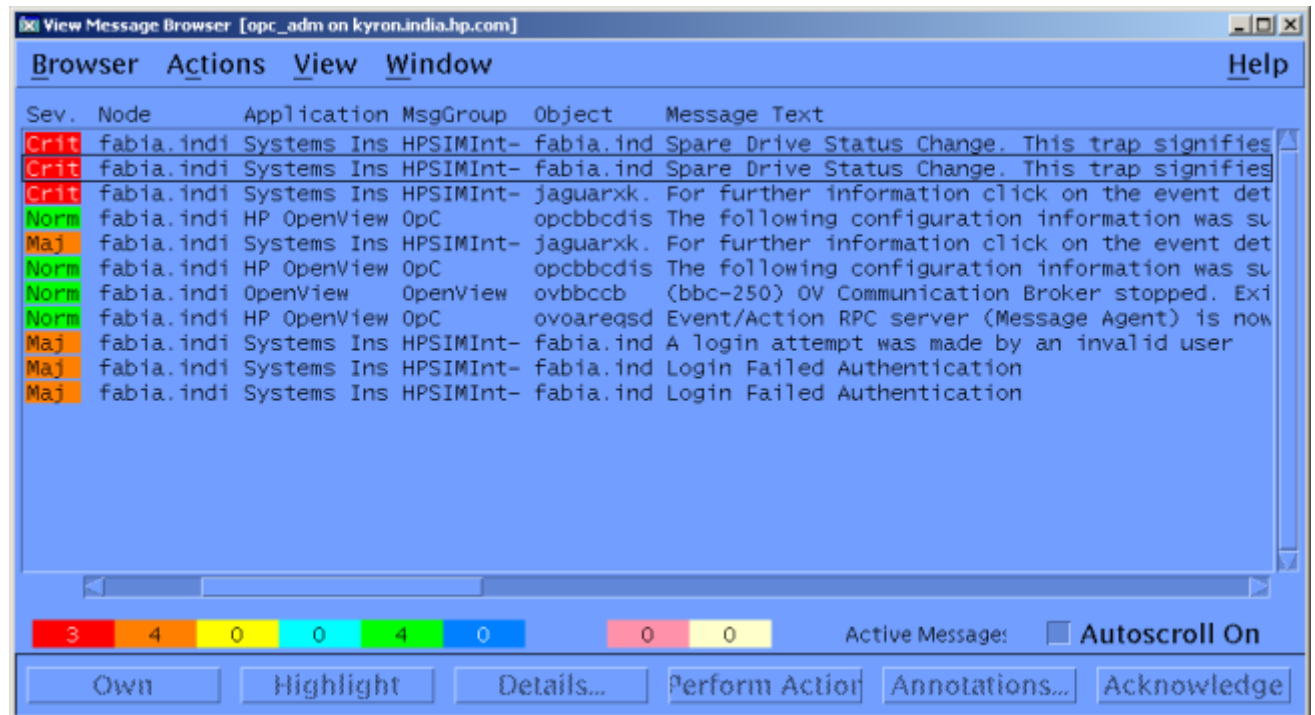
View Message Browser [opc_adm on kyron.india.hp.com]

Browser Actions View Window Help

| Sev. | Node | Application | MsgGroup | Object | Message Text |
|---|---|---|---|---|---|
| Crit | fabia.indi | Systems Ins | HPSIMInt- | fabia.ind | Spare Drive Status Change. This trap signifies |
| Crit | fabia.indi | Systems Ins | HPSIMInt- | fabia.ind | Spare Drive Status Change. This trap signifies |
| Crit | fabia.indi | Systems Ins | HPSIMInt- | jaguarxk. | For further information click on the event det |
| Norm | fabia.indi | HP OpenView | OpC | opcbbcdis | The following configuration information was su |
| Maj | fabia.indi | Systems Ins | HPSIMInt- | jaguarxk. | For further information click on the event det |
| Norm | fabia.indi | HP OpenView | OpC | opcbbcdis | The following configuration information was su |
| Norm | fabia.indi | OpenView | OpenView | ovbbccb | (bbc-250) OV Communication Broker stopped. Exi |
| Norm | fabia.indi | HP OpenView | OpC | ovoareqsd | Event/Action RPC server (Message Agent) is now |
| Maj | fabia.indi | Systems Ins | HPSIMInt- | fabia.ind | A login attempt was made by an invalid user |
| Maj | fabia.indi | Systems Ins | HPSIMInt- | fabia.ind | Login Failed Authentication |
| Maj | fabia.indi | Systems Ins | HPSIMInt- | fabia.ind | Login Failed Authentication |

3 4 0 0 4 0 0 0 Active Message: Autoscroll On

Own Highlight Details... Perform Actior Annotations... Acknowledge